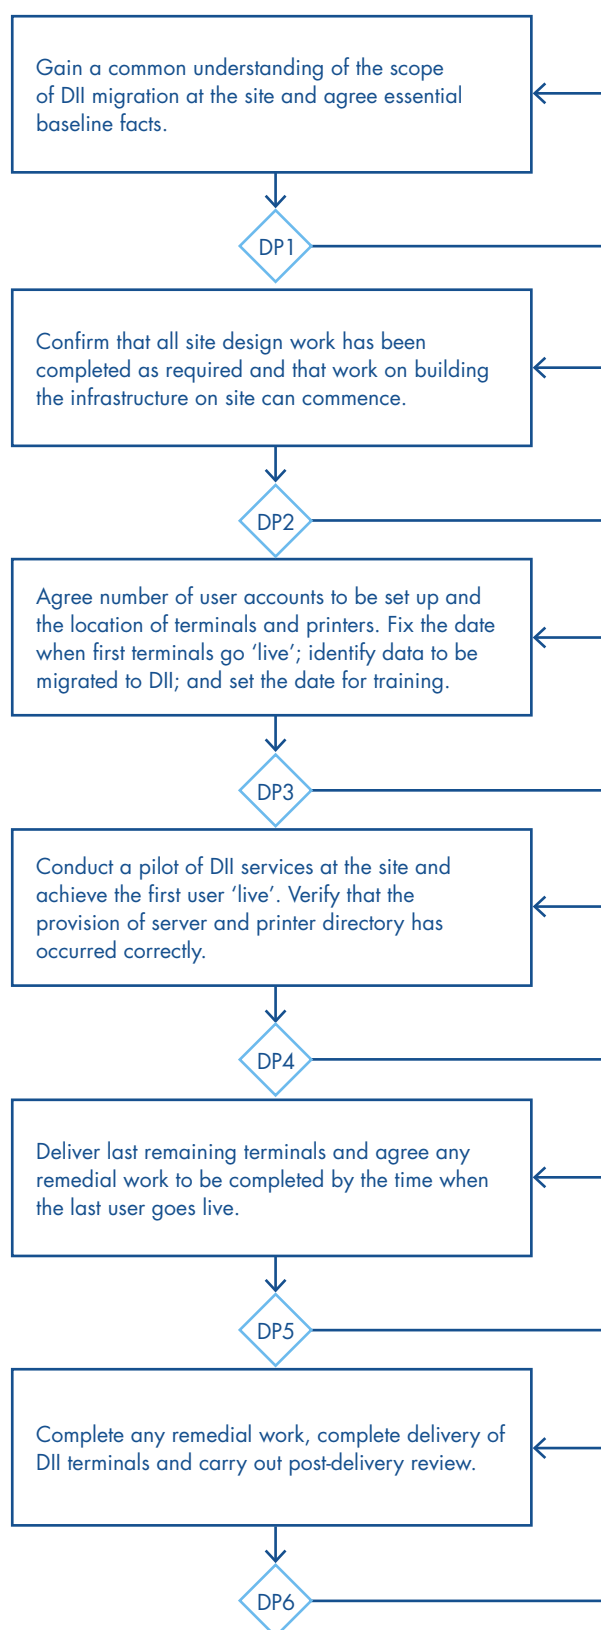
Gain a common understanding of the scope of DII migration at the site and agree essential baseline facts.

DP1

Confirm that all site design work has been completed as required and that work on building the infrastructure on site can commence.

DP2

Agree number of user accounts to be set up and the location of terminals and printers. Fix the date when first terminals go 'live'; identify data to be migrated to DII; and set the date for training.

DP3

Conduct a pilot of DII services at the site and achieve the first user 'live'. Verify that the provision of server and printer directory has occurred correctly.

DP4

Deliver last remaining terminals and agree any remedial work to be completed by the time when the last user goes live.

DP5

Complete any remedial work, complete delivery of DII terminals and carry out post-delivery review.

DP6